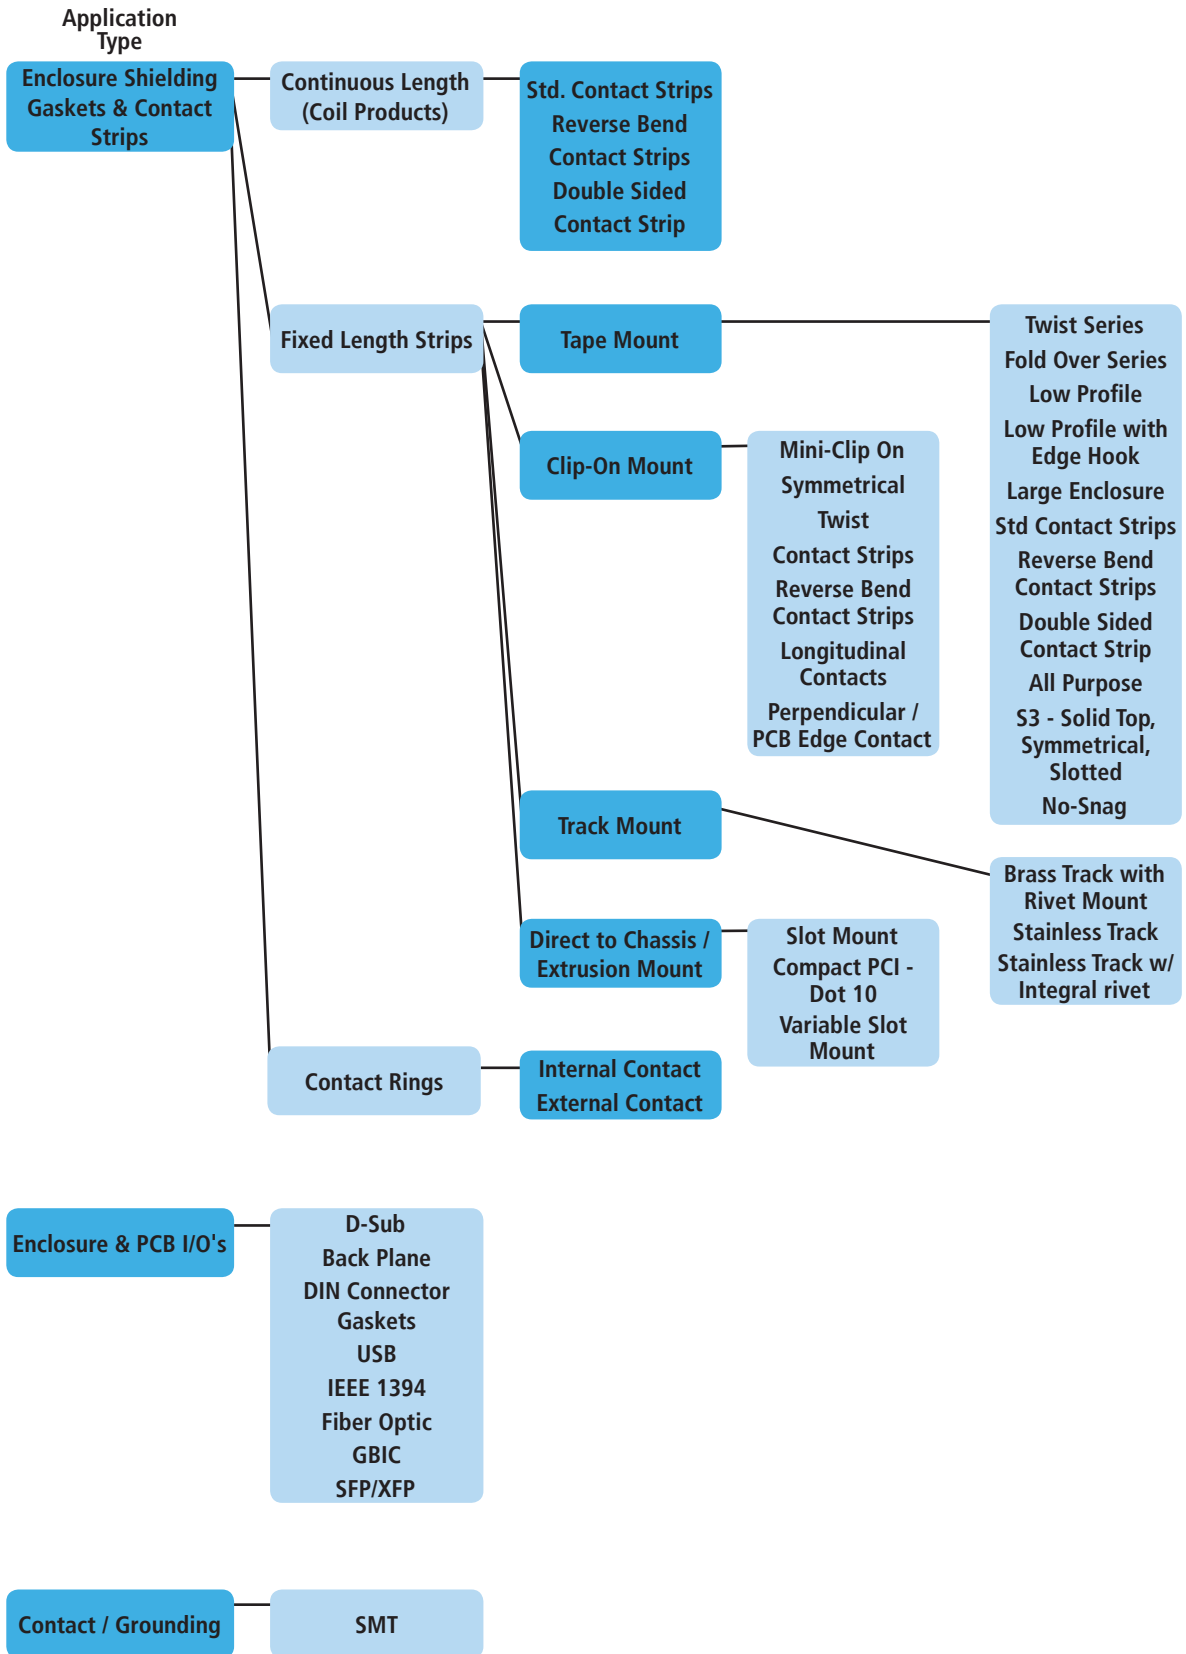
Application Type

Enclosure Shielding Gaskets & Contact Strips

Continuous Length (Coil Products)

Std. Contact Strips
Reverse Bend Contact Strips
Double Sided Contact Strip

Fixed Length Strips

Tape Mount

Twist Series
Fold Over Series
Low Profile
Low Profile with Edge Hook
Large Enclosure
Std Contact Strips
Reverse Bend Contact Strips
Double Sided Contact Strip
All Purpose
S3 - Solid Top, Symmetrical, Slotted
No-Snag

Clip-On Mount

Mini-Clip On
Symmetrical
Twist
Contact Strips
Reverse Bend Contact Strips
Longitudinal Contacts
Perpendicular / PCB Edge Contact

Track Mount

Brass Track with Rivet Mount
Stainless Track
Stainless Track w/ Integral rivet

Direct to Chassis / Extrusion Mount

Slot Mount
Compact PCI - Dot 10
Variable Slot Mount

Contact Rings

Internal Contact
External Contact

Enclosure & PCB I/O's

D-Sub
Back Plane
DIN Connector
Gaskets
USB
IEEE 1394
Fiber Optic
GBIC
SFP/XFP

Contact / Grounding

SMT